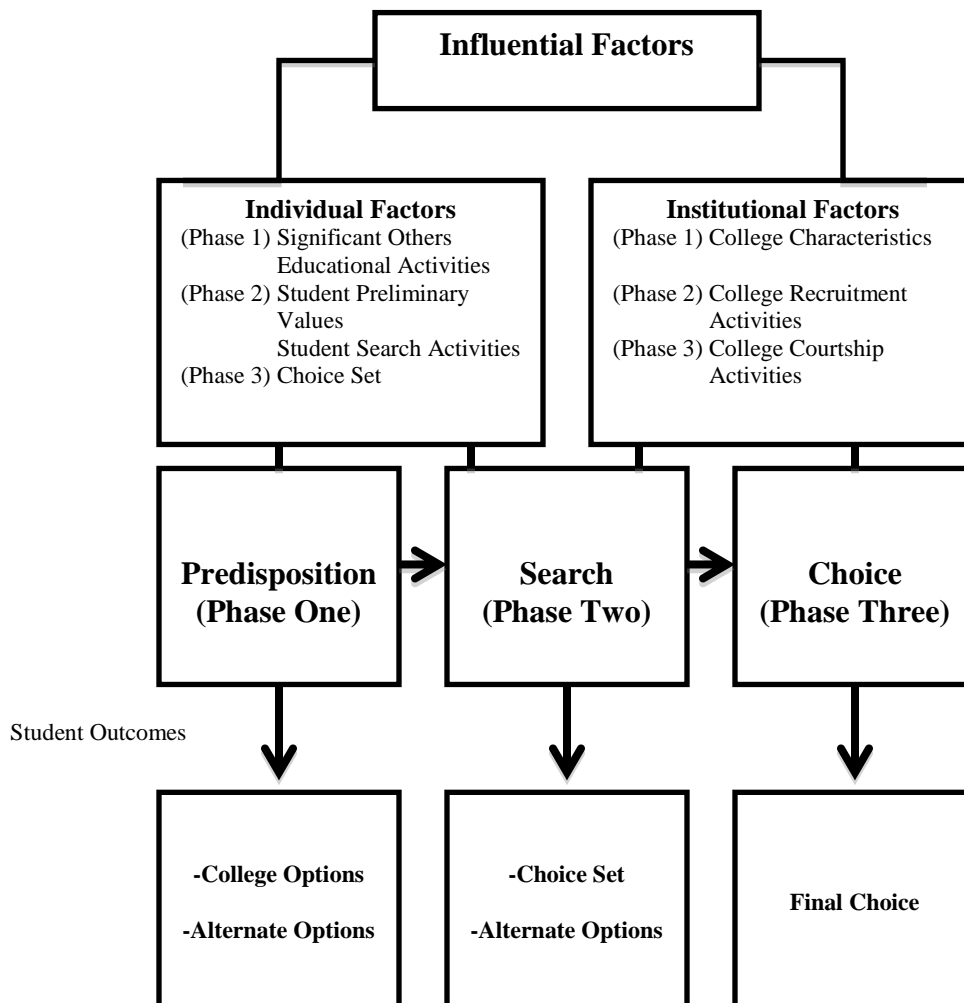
Influential Factors

Individual Factors
(Phase 1) Significant Others
Educational Activities
(Phase 2) Student Preliminary Values
Student Search Activities
(Phase 3) Choice Set

Institutional Factors
(Phase 1) College Characteristics
(Phase 2) College Recruitment Activities
(Phase 3) College Courtship Activities

Predisposition (Phase One)

Search (Phase Two)

Choice (Phase Three)

Student Outcomes

-College Options
-Alternate Options

-Choice Set
-Alternate Options

Final Choice